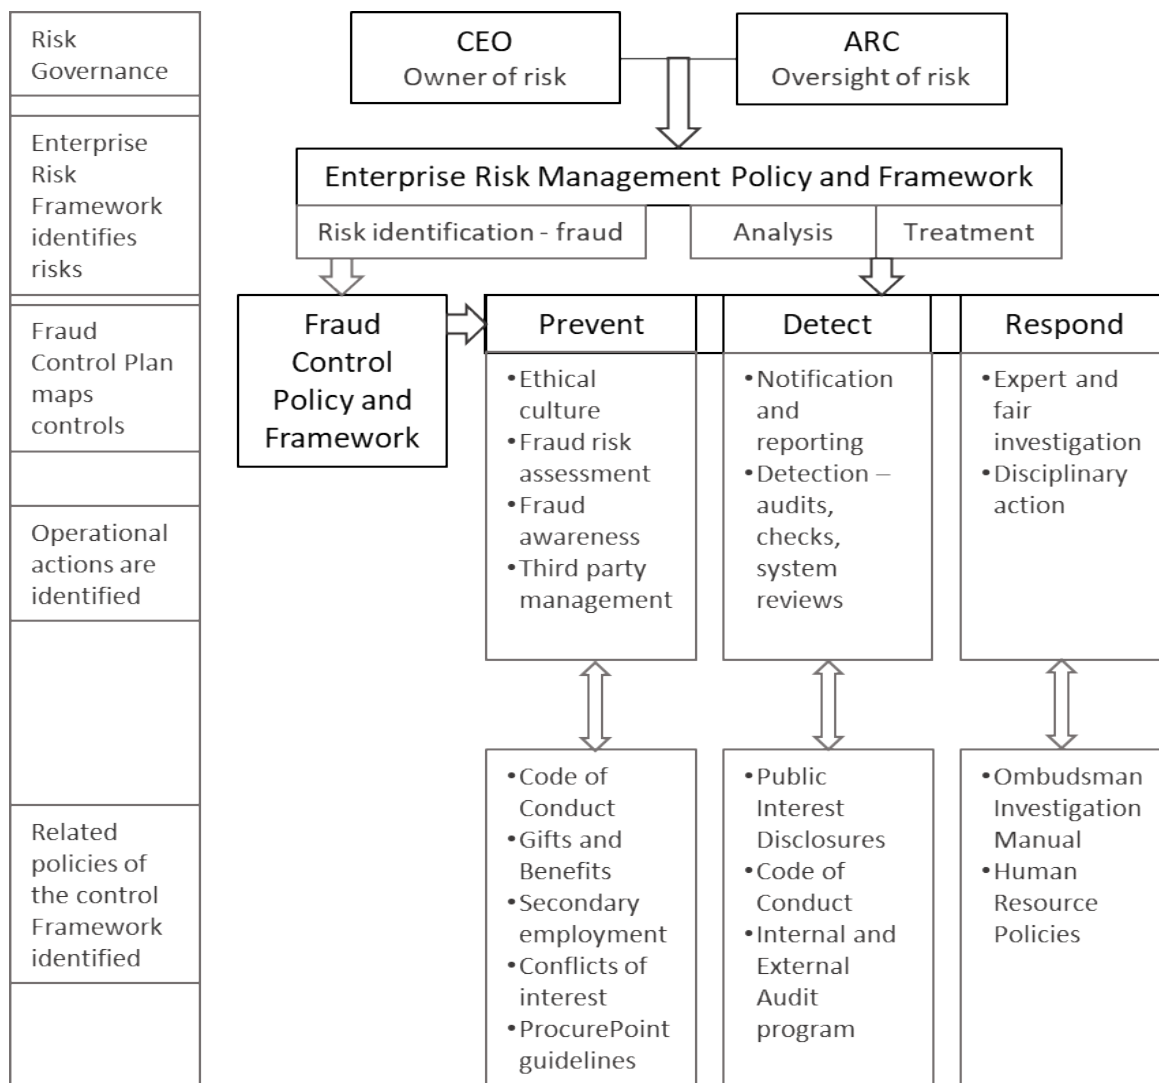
Risk Governance

Enterprise Risk Framework identifies risks

Fraud Control Plan maps controls

Operational actions are identified

Related policies of the control Framework identified

CEO
Owner of risk

ARC
Oversight of risk

Enterprise Risk Management Policy and Framework

Risk identification - fraud

Analysis

Treatment

Fraud Control Policy and Framework

Prevent

•Ethical culture
•Fraud risk assessment
•Fraud awareness
•Third party management

Detect

•Notification and reporting
•Detection – audits, checks, system reviews

Respond

•Expert and fair investigation
•Disciplinary action

•Code of Conduct
•Gifts and Benefits
•Secondary employment
•Conflicts of interest
•ProcurePoint guidelines

•Public Interest Disclosures
•Code of Conduct
•Internal and External Audit program

•Ombudsman Investigation Manual
•Human Resource Policies